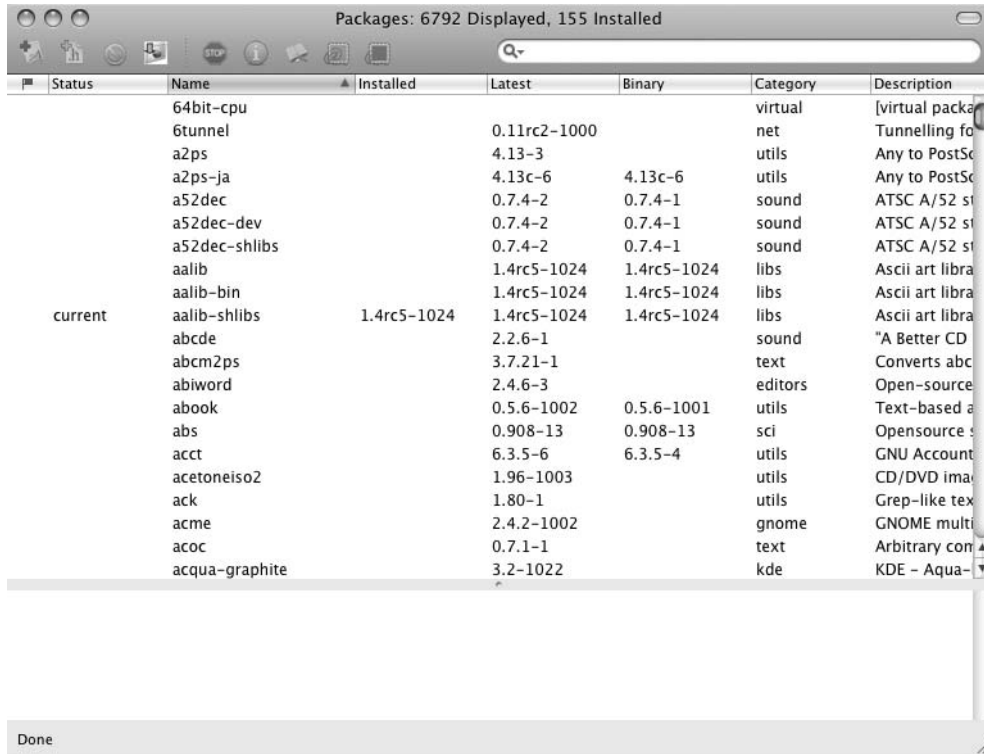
Packages: 6792 Displayed, 155 Installed

| | Status | Name | Installed | Latest | Binary | Category | Description |
|---|---|---|---|---|---|---|---|
| | | 64bit-cpu | | | | virtual | [virtual packa |
| | | 6tunnel | | 0.11rc2-1000 | | net | Tunnelling fo |
| | | a2ps | | 4.13-3 | | utils | Any to PostSc |
| | | a2ps-ja | | 4.13c-6 | 4.13c-6 | utils | Any to PostSc |
| | | a52dec | | 0.7.4-2 | 0.7.4-1 | sound | ATSC A/52 st |
| | | a52dec-dev | | 0.7.4-2 | 0.7.4-1 | sound | ATSC A/52 st |
| | | a52dec-shlibs | | 0.7.4-2 | 0.7.4-1 | sound | ATSC A/52 st |
| | | aalib | | 1.4rc5-1024 | 1.4rc5-1024 | libs | Ascii art libra |
| | | aalib-bin | | 1.4rc5-1024 | 1.4rc5-1024 | libs | Ascii art libra |
| | current | aalib-shlibs | 1.4rc5-1024 | 1.4rc5-1024 | 1.4rc5-1024 | libs | Ascii art libra |
| | | abcde | | 2.2.6-1 | | sound | "A Better CD |
| | | abcm2ps | | 3.7.21-1 | | text | Converts abc |
| | | abiword | | 2.4.6-3 | | editors | Open-source |
| | | abook | | 0.5.6-1002 | 0.5.6-1001 | utils | Text-based a |
| | | abs | | 0.908-13 | 0.908-13 | sci | Opensource s |
| | | acct | | 6.3.5-6 | 6.3.5-4 | utils | GNU Account |
| | | acetoneiso2 | | 1.96-1003 | | utils | CD/DVD ima |
| | | ack | | 1.80-1 | | utils | Grep-like tex |
| | | acme | | 2.4.2-1002 | | gnome | GNOME multi |
| | | acoc | | 0.7.1-1 | | text | Arbitrary com |
| | | acqua-graphite | | 3.2-1022 | | kde | KDE - Aqua- |

Done